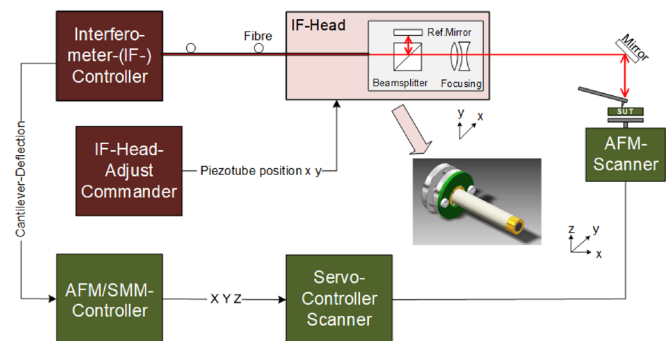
Interferometer-(IF-) Controller

Fibre

IF-Head

Ref.Mirror

Beamsplitter

Focusing

Mirror

y

x

IF-Head-Adjust Commander

Piezotube position x y

Cantilever-Deflection

SUT

AFM-Scanner

z

y

x

AFM/SMM-Controller

X Y Z

Servo-Controller Scanner